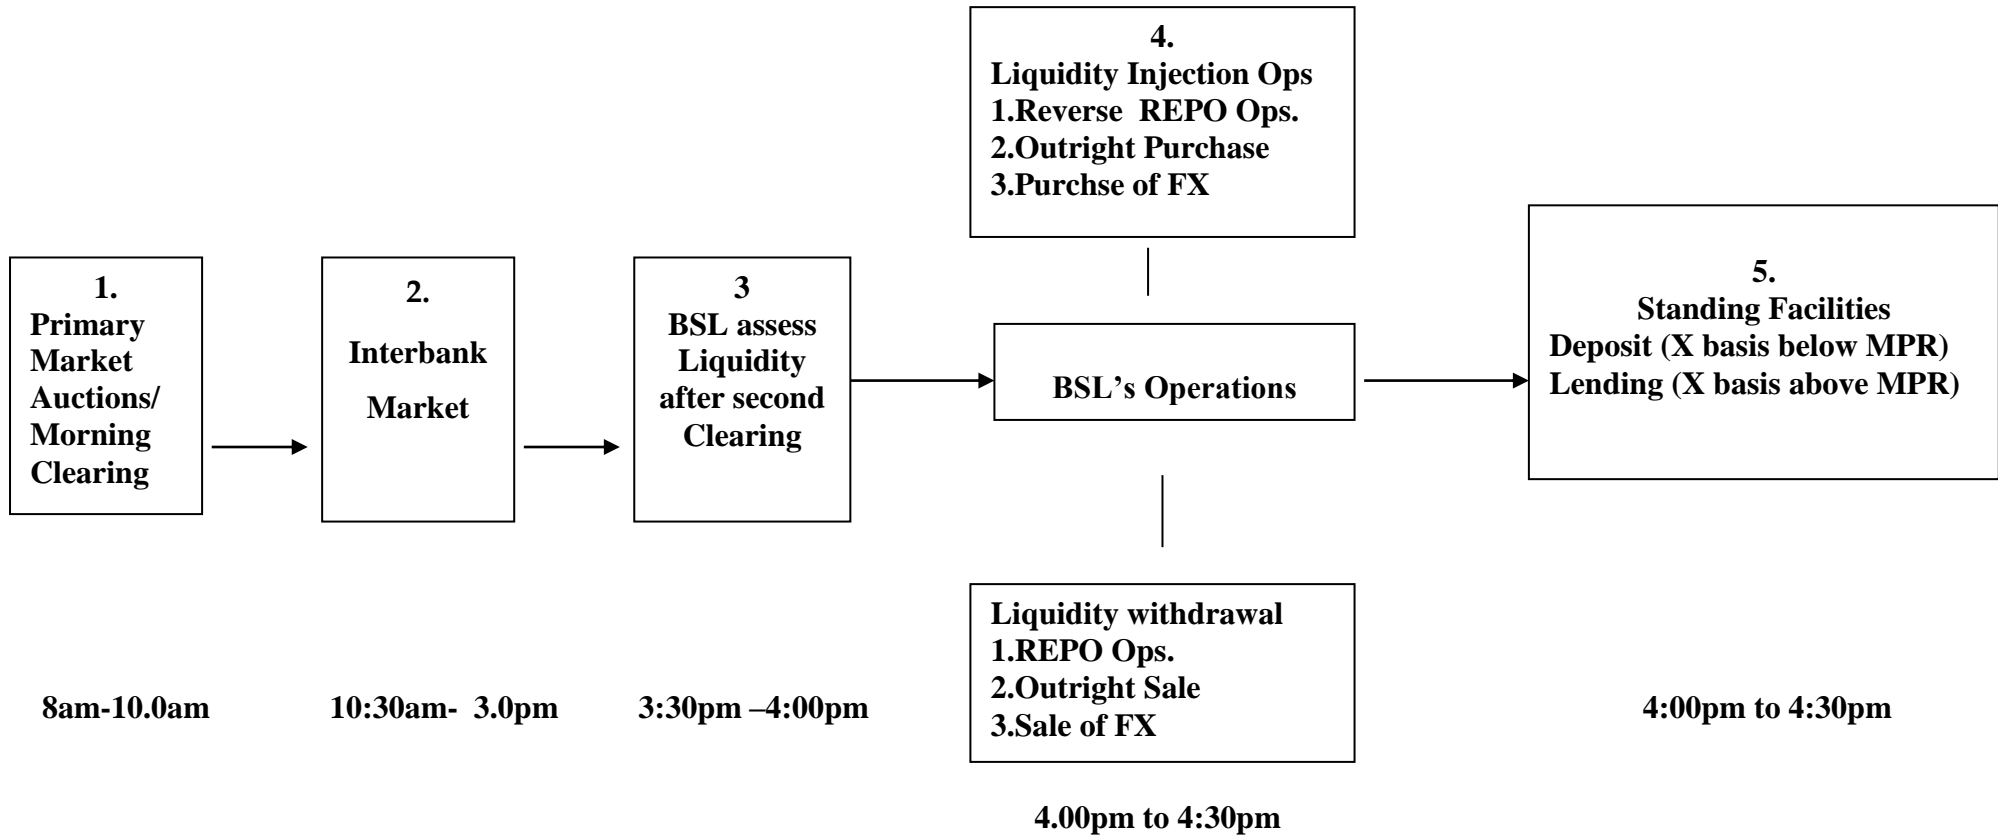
4.
Liquidity Injection Ops
1.Reverse REPO Ops.
2.Outright Purchase
3.Purchse of FX

1.
Primary Market Auctions/ Morning Clearing

2.
Interbank Market

3
BSL assess Liquidity after second Clearing

BSL's Operations

5.
Standing Facilities
Deposit (X basis below MPR)
Lending (X basis above MPR)

Liquidity withdrawal
1.REPO Ops.
2.Outright Sale
3.Sale of FX

8am-10.0am

10:30am- 3.0pm

3:30pm –4:00pm

4:00pm to 4:30pm

4.00pm to 4:30pm